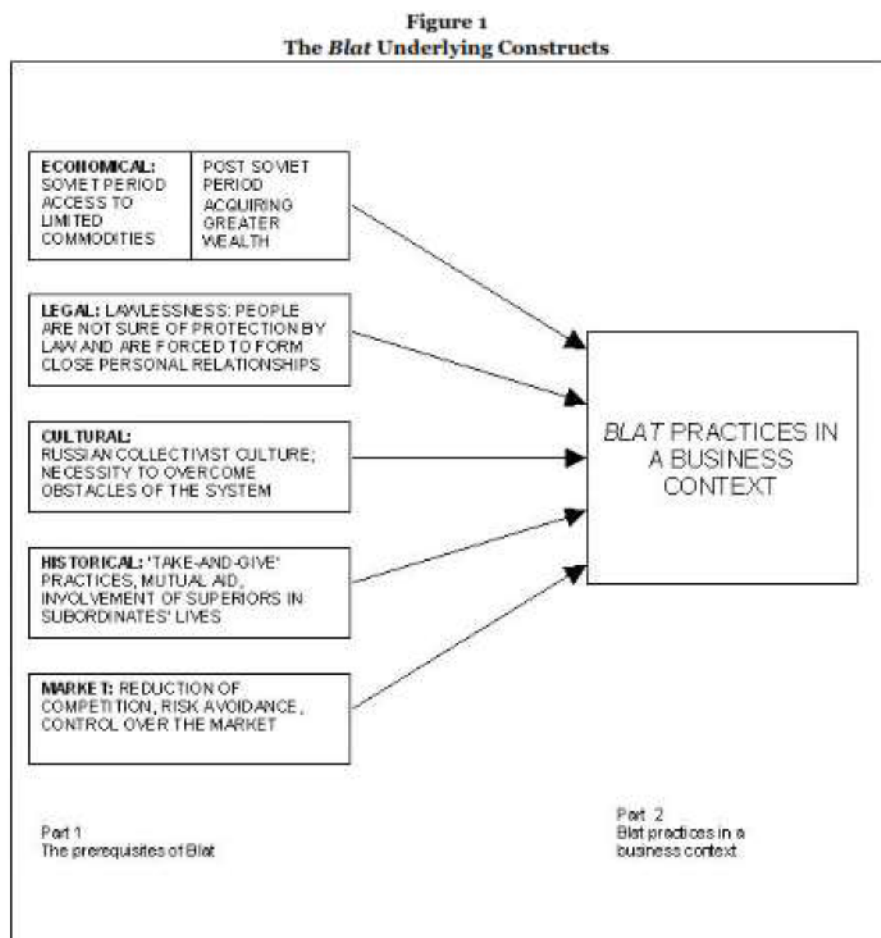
Figure 1
The *Blat* Underlying Constructs

**ECONOMICAL:** SOVIET PERIOD ACCESS TO LIMITED COMMODITIES

POST SOVIET PERIOD ACQUIRING GREATER WEALTH

**LEGAL:** LAWLESSNESS: PEOPLE ARE NOT SURE OF PROTECTION BY LAW AND ARE FORCED TO FORM CLOSE PERSONAL RELATIONSHIPS

**CULTURAL:** RUSSIAN COLLECTIVIST CULTURE; NECESSITY TO OVERCOME OBSTACLES OF THE SYSTEM

**HISTORICAL:** 'TAKE-AND-GIVE' PRACTICES, MUTUAL AID, INVOLVEMENT OF SUPERIORS IN SUBORDINATES' LIVES

**MARKET:** REDUCTION OF COMPETITION, RISK AVOIDANCE, CONTROL OVER THE MARKET

*BLAT* PRACTICES IN A BUSINESS CONTEXT

Part 1
The prerequisites of Blat

Part 2
Blat practices in a business context